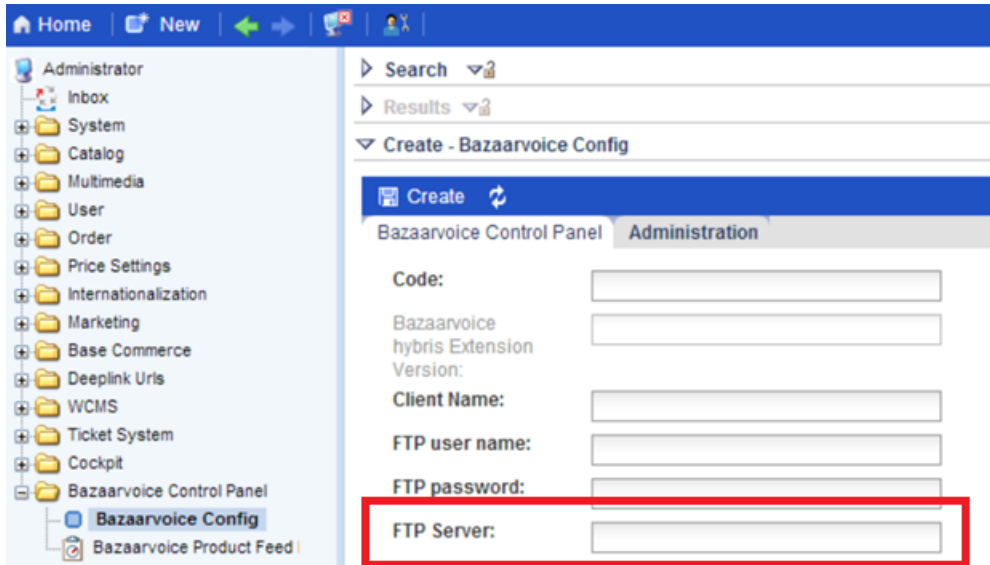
Home | New |

Administrator
Inbox
System
Catalog
Multimedia
User
Order
Price Settings
Internationalization
Marketing
Base Commerce
Deeplink Urls
WCMS
Ticket System
Cockpit
Bazaarvoice Control Panel
Bazaarvoice Config
Bazaarvoice Product Feed

Search
Results
Create - Bazaarvoice Config

Create

Bazaarvoice Control Panel | Administration

Code:
Bazaarvoice hybris Extension Version:
Client Name:
FTP user name:
FTP password:
FTP Server: